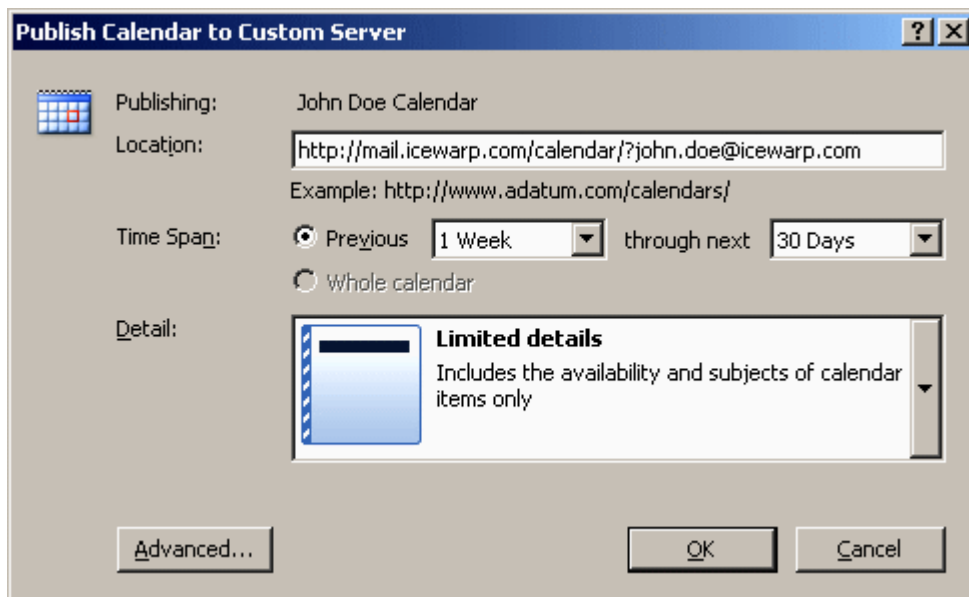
Publish Calendar to Custom Server

?

X

Publishing: John Doe Calendar

Location: http://mail.icewarp.com/calendar/?john.doe@icewarp.com

Example: http://www.adatum.com/calendars/

Time Span: Previous 1 Week through next 30 Days

Whole calendar

Detail:

Limited details

Includes the availability and subjects of calendar items only

Advanced...

OK

Cancel